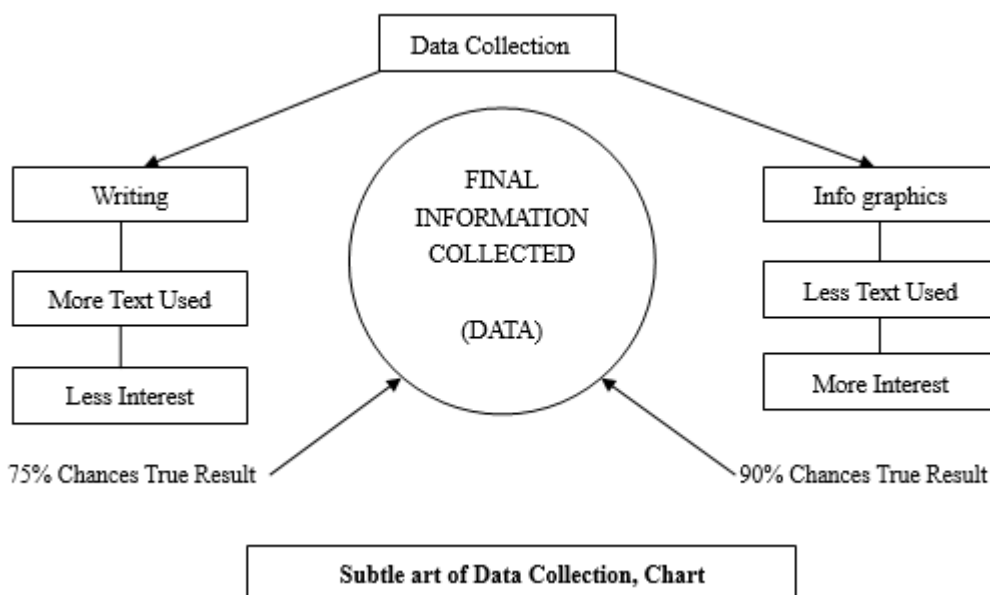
Data Collection

Writing

More Text Used

Less Interest

FINAL INFORMATION COLLECTED

(DATA)

Info graphics

Less Text Used

More Interest

75% Chances True Result

90% Chances True Result

**Subtle art of Data Collection, Chart**